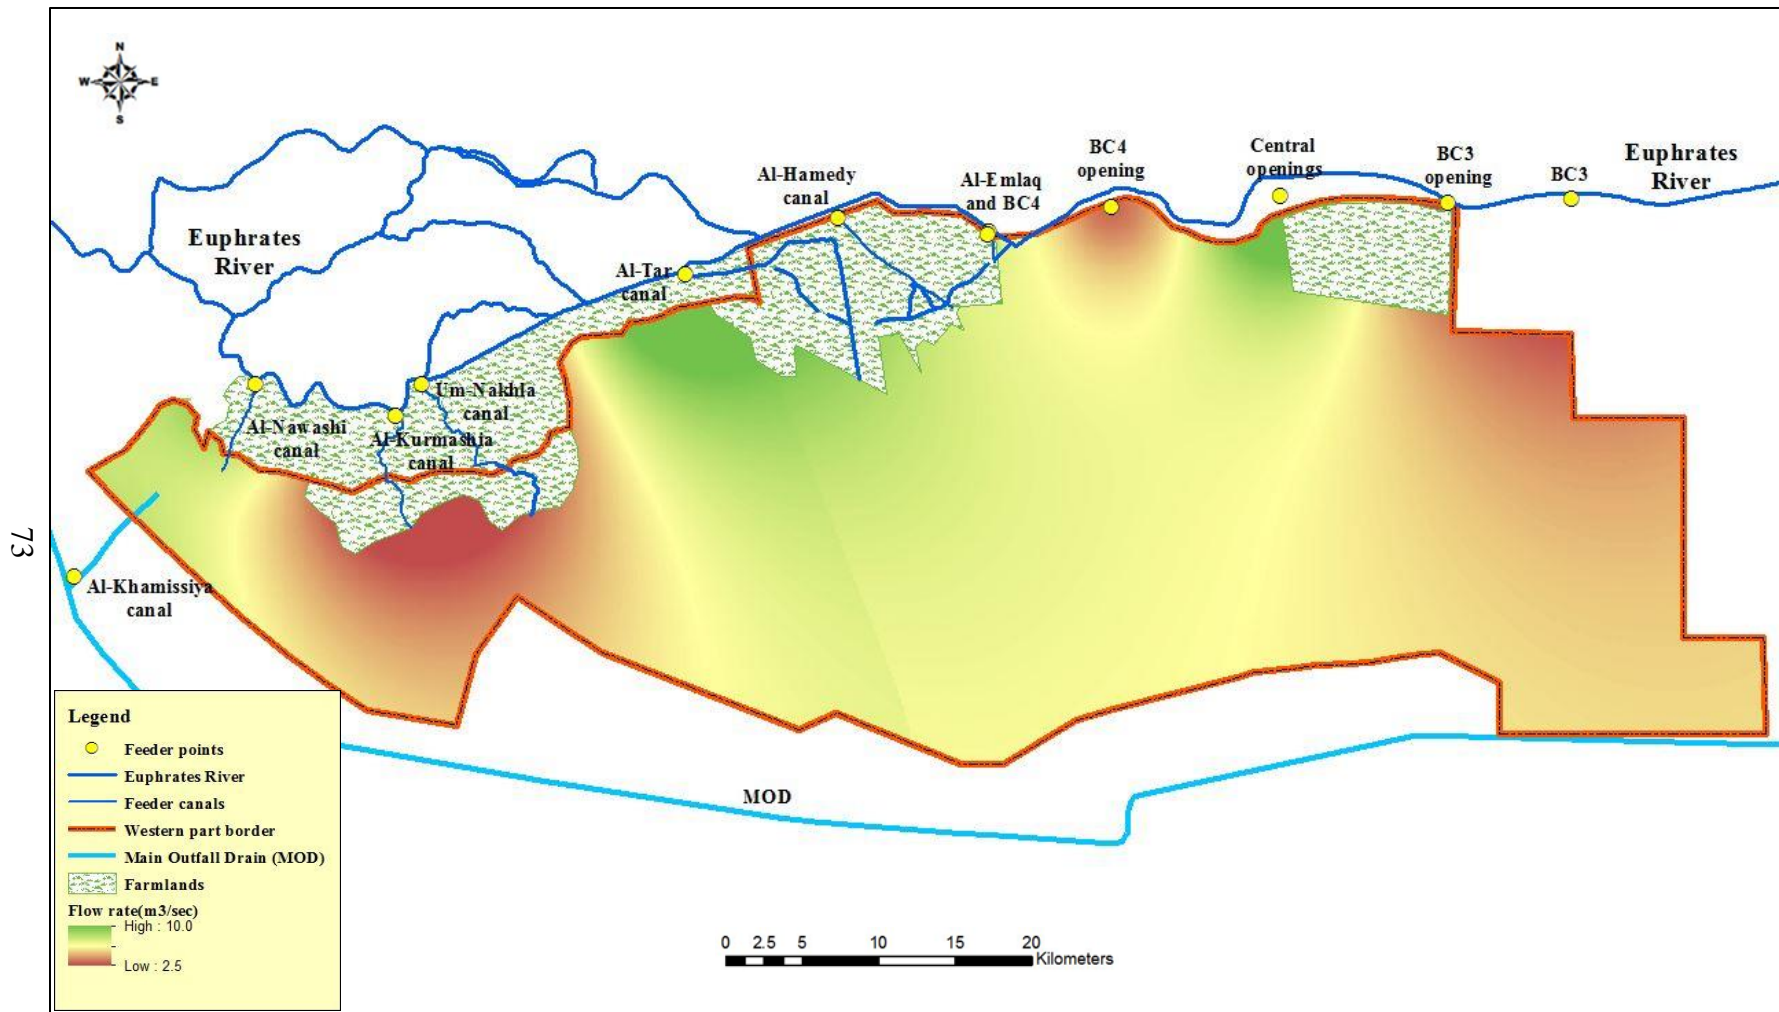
73

N
W E
S

Euphrates River

Al-Hamedy canal

Al-Emlaq and BC4

BC4 opening

Central openings

BC3 opening

BC3

Euphrates River

Al-Tar canal

Um-Nakhla canal

Al-Nawashi canal

Al-Kurmashia canal

Al-Khamissiya canal

MOD

Legend
Feeder points
Euphrates River
Feeder canals
Western part border
Main Outfall Drain (MOD)
Farmlands
Flow rate(m3/sec)
High : 10.0
Low : 2.5

0 2.5 5 10 15 20 Kilometers